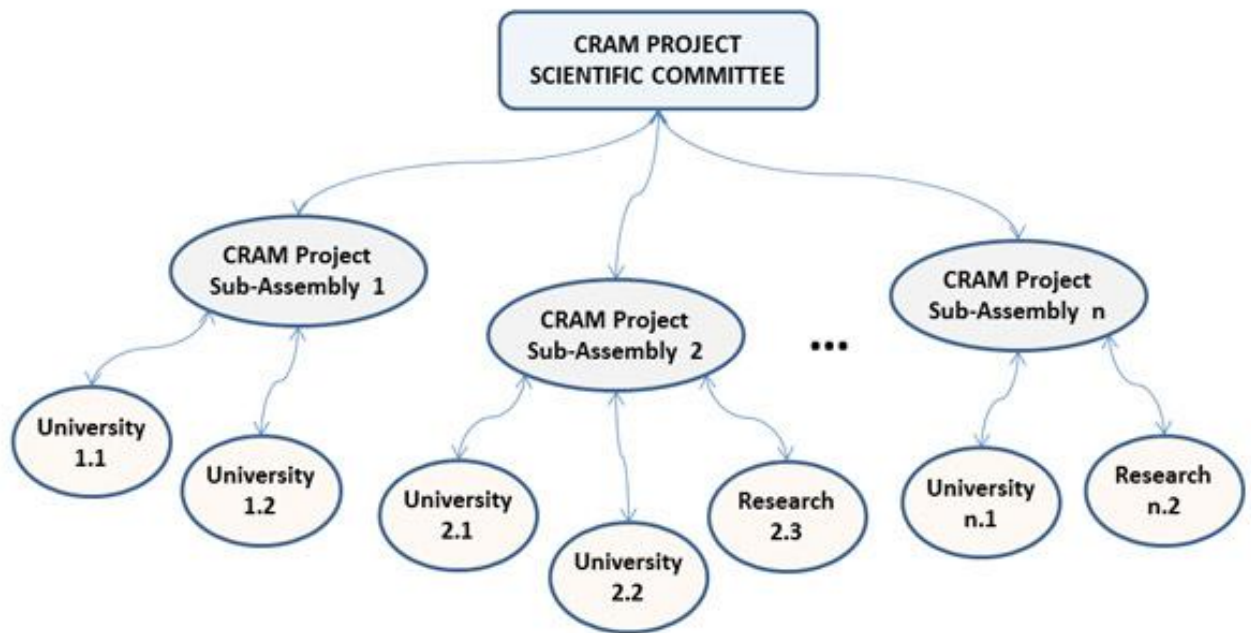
CRAM PROJECT
SCIENTIFIC COMMITTEE

CRAM Project
Sub-Assembly 1

CRAM Project
Sub-Assembly 2

...

CRAM Project
Sub-Assembly n

University
1.1

University
1.2

University
2.1

University
2.2

Research
2.3

University
n.1

Research
n.2